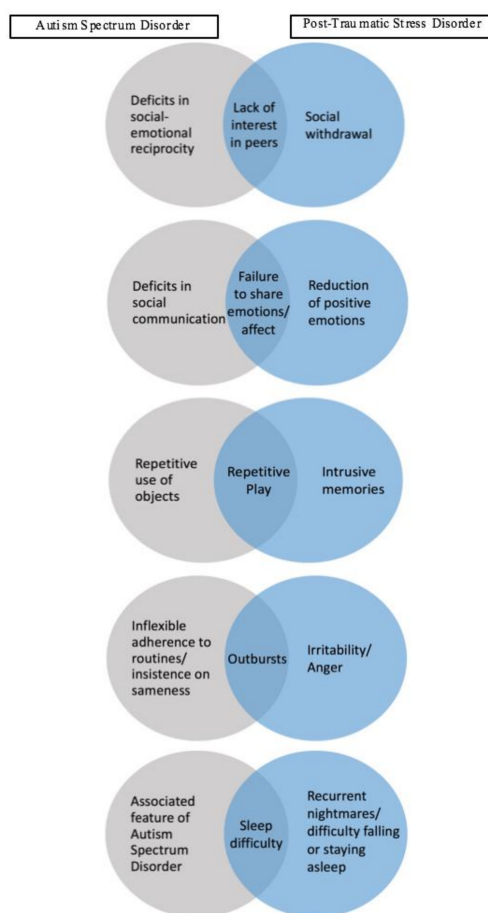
Autism Spectrum Disorder

Post-Traumatic Stress Disorder

Deficits in social-emotional reciprocity

Lack of interest in peers

Social withdrawal

Deficits in social communication

Failure to share emotions/ affect

Reduction of positive emotions

Repetitive use of objects

Repetitive Play

Intrusive memories

Inflexible adherence to routines/ insistence on sameness

Outbursts

Irritability/ Anger

Associated feature of Autism Spectrum Disorder

Sleep difficulty

Recurrent nightmares/ difficulty falling or staying asleep